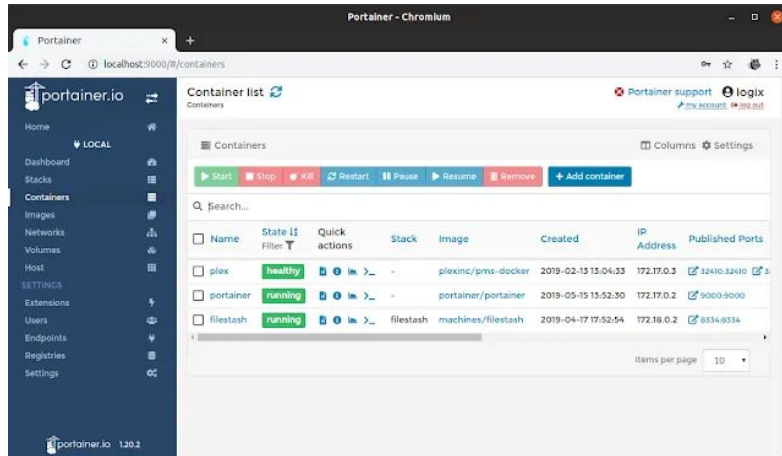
Portainer - Chromium

Portainer ×

localhost:9000/#/containers

portainer.io

Home
LOCAL
Dashboard
Stacks
Containers
Images
Networks
Volumes
Host
SETTINGS
Extensions
Users
Endpoints
Registries
Settings

portainer.io 1.20.2

Container list
Containers

Portainer support logix
my account log out

Containers

Columns Settings

Start Stop Kill Restart Pause Resume Remove + Add container

Search...

| Name | State Filter | Quick actions | Stack | Image | Created | IP Address | Published Ports |
|---|---|---|---|---|---|---|---|
| plex | healthy | | - | plexinc/pms-docker | 2019-02-13 13:04:33 | 172.17.0.3 | 32410:32410 |
| portainer | running | | - | portainer/portainer | 2019-05-15 13:52:30 | 172.17.0.2 | 9000:9000 |
| filestash | running | | filestash | machines/filestash | 2019-04-17 17:52:54 | 172.18.0.2 | 8334:8334 |

Items per page 10